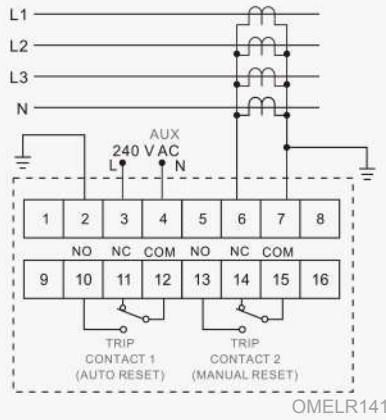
L1
L2
L3
N

AUX
240 V AC
L N

| 1 | 2 | 3 | 4 | 5 | 6 | 7 | 8 |
|---|---|---|---|---|---|---|---|

NO NC COM NO NC COM

| 9 | 10 | 11 | 12 | 13 | 14 | 15 | 16 |
|---|---|---|---|---|---|---|---|

TRIP
CONTACT 1
(AUTO RESET)

TRIP
CONTACT 2
(MANUAL RESET)

OMELR141